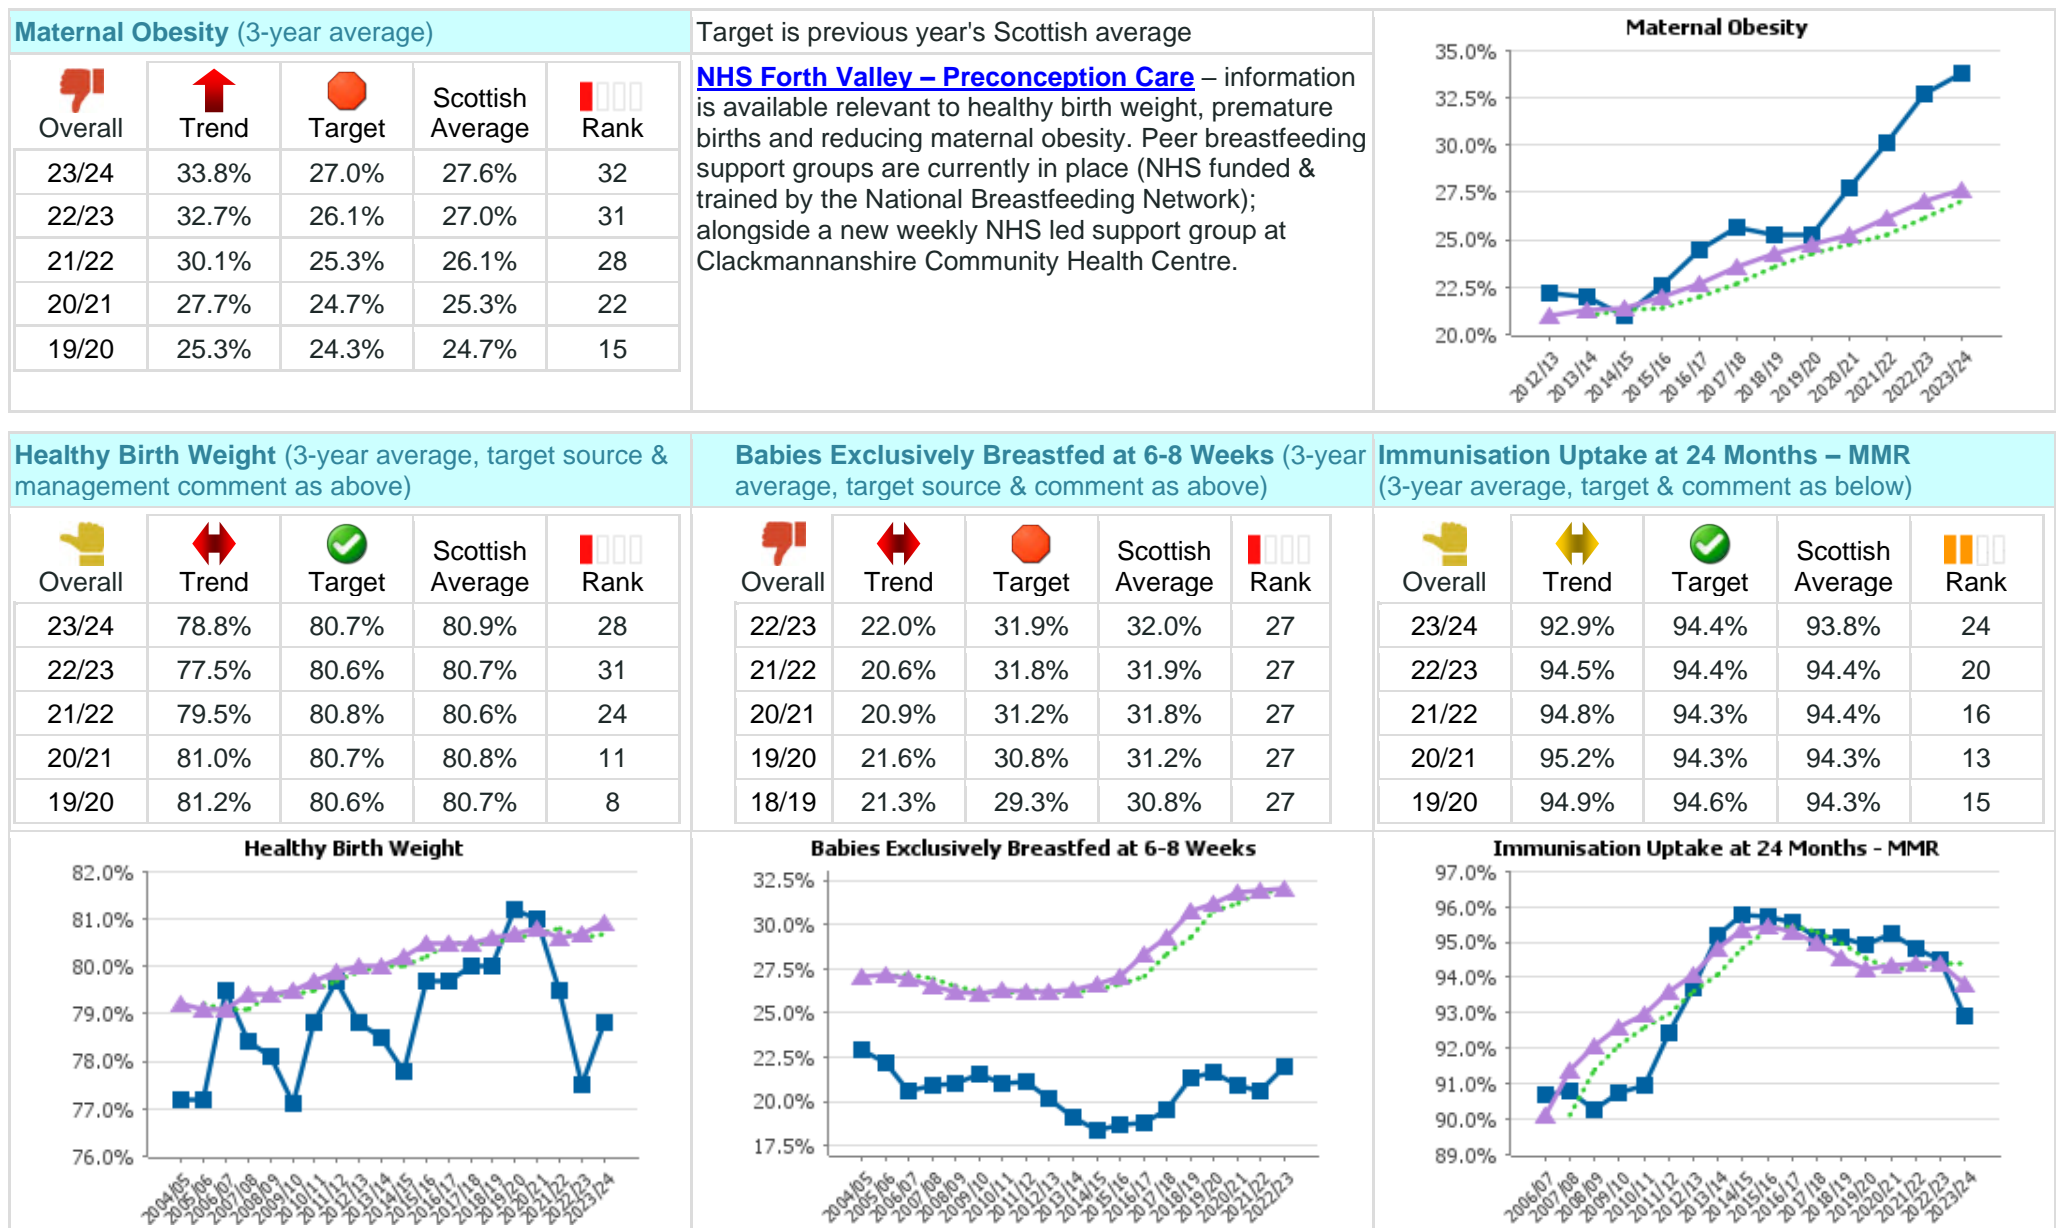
Maternal Obesity (3-year average)

Target is previous year's Scottish average

| Overall | Trend | Target | Scottish Average | Rank |
|---|---|---|---|---|
| 23/24 | 33.8% | 27.0% | 27.6% | 32 |
| 22/23 | 32.7% | 26.1% | 27.0% | 31 |
| 21/22 | 30.1% | 25.3% | 26.1% | 28 |
| 20/21 | 27.7% | 24.7% | 25.3% | 22 |
| 19/20 | 25.3% | 24.3% | 24.7% | 15 |

NHS Forth Valley – Preconception Care – information is available relevant to healthy birth weight, premature births and reducing maternal obesity. Peer breastfeeding support groups are currently in place (NHS funded & trained by the National Breastfeeding Network); alongside a new weekly NHS led support group at Clackmannanshire Community Health Centre.

Maternal Obesity
35.0% 32.5% 30.0% 27.5% 25.0% 22.5% 20.0%
2012/13 2013/14 2014/15 2015/16 2016/17 2017/18 2018/19 2019/20 2020/21 2021/22 2022/23 2023/24

Healthy Birth Weight (3-year average, target source & management comment as above)

| Overall | Trend | Target | Scottish Average | Rank |
|---|---|---|---|---|
| 23/24 | 78.8% | 80.7% | 80.9% | 28 |
| 22/23 | 77.5% | 80.6% | 80.7% | 31 |
| 21/22 | 79.5% | 80.8% | 80.6% | 24 |
| 20/21 | 81.0% | 80.7% | 80.8% | 11 |
| 19/20 | 81.2% | 80.6% | 80.7% | 8 |

Babies Exclusively Breastfed at 6-8 Weeks (3-year average, target source & comment as above)

| Overall | Trend | Target | Scottish Average | Rank |
|---|---|---|---|---|
| 22/23 | 22.0% | 31.9% | 32.0% | 27 |
| 21/22 | 20.6% | 31.8% | 31.9% | 27 |
| 20/21 | 20.9% | 31.2% | 31.8% | 27 |
| 19/20 | 21.6% | 30.8% | 31.2% | 27 |
| 18/19 | 21.3% | 29.3% | 30.8% | 27 |

Immunisation Uptake at 24 Months – MMR (3-year average, target & comment as below)

| Overall | Trend | Target | Scottish Average | Rank |
|---|---|---|---|---|
| 23/24 | 92.9% | 94.4% | 93.8% | 24 |
| 22/23 | 94.5% | 94.4% | 94.4% | 20 |
| 21/22 | 94.8% | 94.3% | 94.4% | 16 |
| 20/21 | 95.2% | 94.3% | 94.3% | 13 |
| 19/20 | 94.9% | 94.6% | 94.3% | 15 |

Healthy Birth Weight
82.0% 81.0% 80.0% 79.0% 78.0% 77.0% 76.0%
2004/05 2005/06 2006/07 2007/08 2008/09 2009/10 2010/11 2011/12 2012/13 2013/14 2014/15 2015/16 2016/17 2017/18 2018/19 2019/20 2020/21 2021/22 2022/23 2023/24

Babies Exclusively Breastfed at 6-8 Weeks
32.5% 30.0% 27.5% 25.0% 22.5% 20.0% 17.5%
2004/05 2005/06 2006/07 2007/08 2008/09 2009/10 2010/11 2011/12 2012/13 2013/14 2014/15 2015/16 2016/17 2017/18 2018/19 2019/20 2020/21 2021/22 2022/23

Immunisation Uptake at 24 Months - MMR
97.0% 96.0% 95.0% 94.0% 93.0% 92.0% 91.0% 90.0% 89.0%
2006/07 2007/08 2008/09 2009/10 2010/11 2011/12 2012/13 2013/14 2014/15 2015/16 2016/17 2017/18 2018/19 2019/20 2020/21 2021/22 2022/23 2023/24